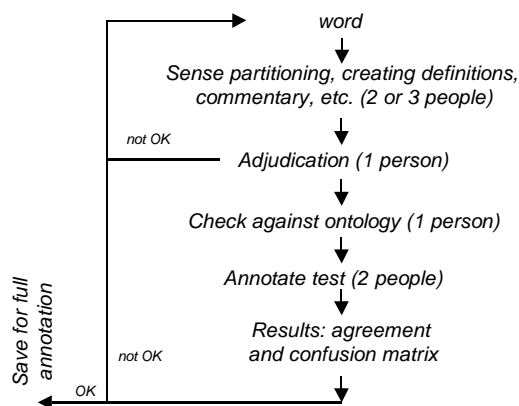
word

Sense partitioning, creating definitions, commentary, etc. (2 or 3 people)

not OK

Adjudication (1 person)

Check against ontology (1 person)

Annotate test (2 people)

Results: agreement and confusion matrix

not OK

OK

Save for full annotation